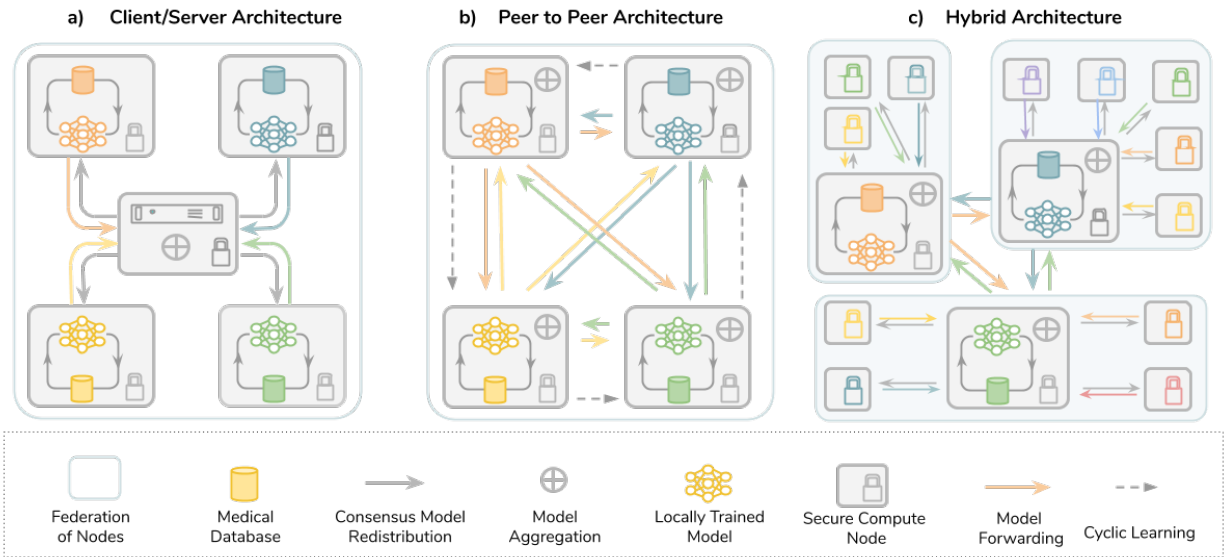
a) Client/Server Architecture

b) Peer to Peer Architecture

c) Hybrid Architecture

Federation of Nodes

Medical Database

Consensus Model Redistribution

Model Aggregation

Locally Trained Model

Secure Compute Node

Model Forwarding

Cyclic Learning